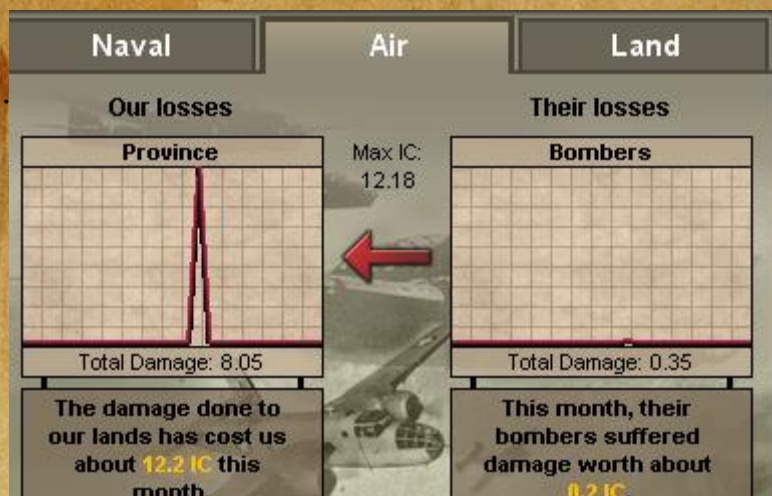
Naval
Air
Land

Our losses
Their losses

Province
Max IC:
12.18
Bombers

Total Damage: 8.05
Total Damage: 0.35

The damage done to our lands has cost us about 12.2 IC this month.

This month, their bombers suffered damage worth about 0.2 IC.